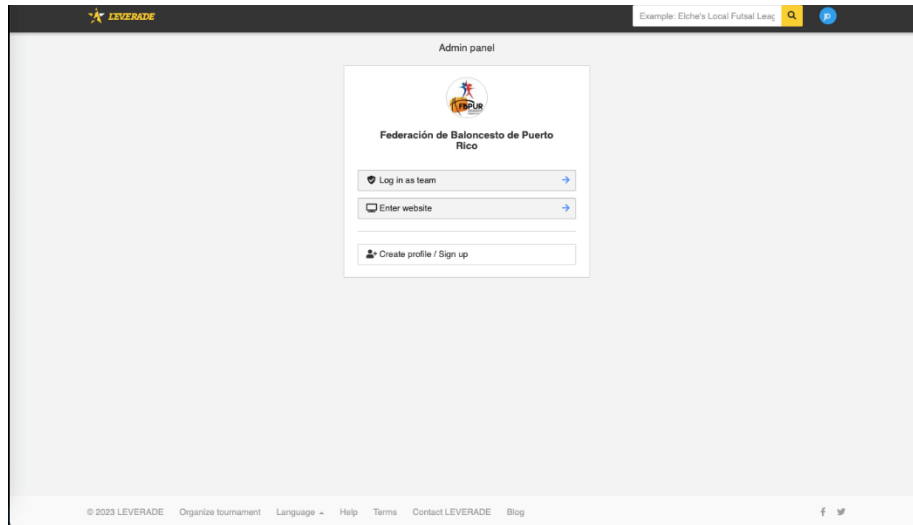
LEVERADE

Example: Elche's Local Futsal Leag

jp

Admin panel

FBPUR

Federación de Baloncesto de Puerto Rico

Log in as team

Enter website

Create profile / Sign up

© 2023 LEVERADE Organize tournament Language Help Terms Contact LEVERADE Blog